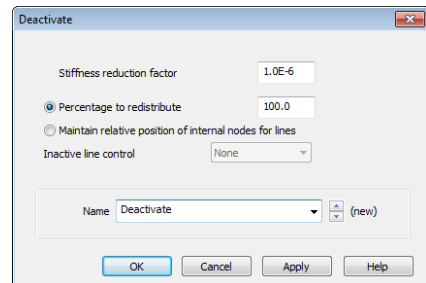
Deactivate

Stiffness reduction factor 1.0E-6

Percentage to redistribute 100.0

Maintain relative position of internal nodes for lines

Inactive line control None

Name Deactivate (new)

OK Cancel Apply Help